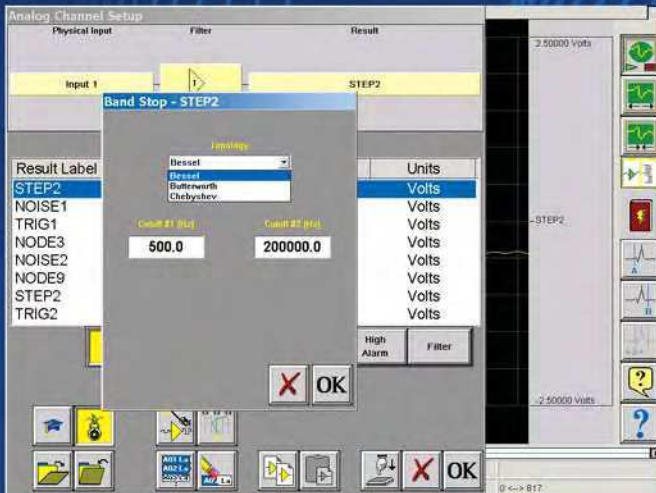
Analog Channel Setup
Physical Input
Filter
Result
Input 1
STEP2
Band Stop - STEP2
Topology
Bessel
Bessel
Butterworth
Chebyshev
Cutoff #1 (Hz)
Cutoff #2 (Hz)
500.0
200000.0
X
OK
Result Label
STEP2
NOISE1
TRIG1
NODE3
NOISE2
NODE9
STEP2
TRIG2
Units
Volts
Volts
Volts
Volts
Volts
Volts
Volts
Volts
High Alarm
Filter
X
OK
2.50000 Volts
STEP2
-2.50000 Volts
0 <--> 817